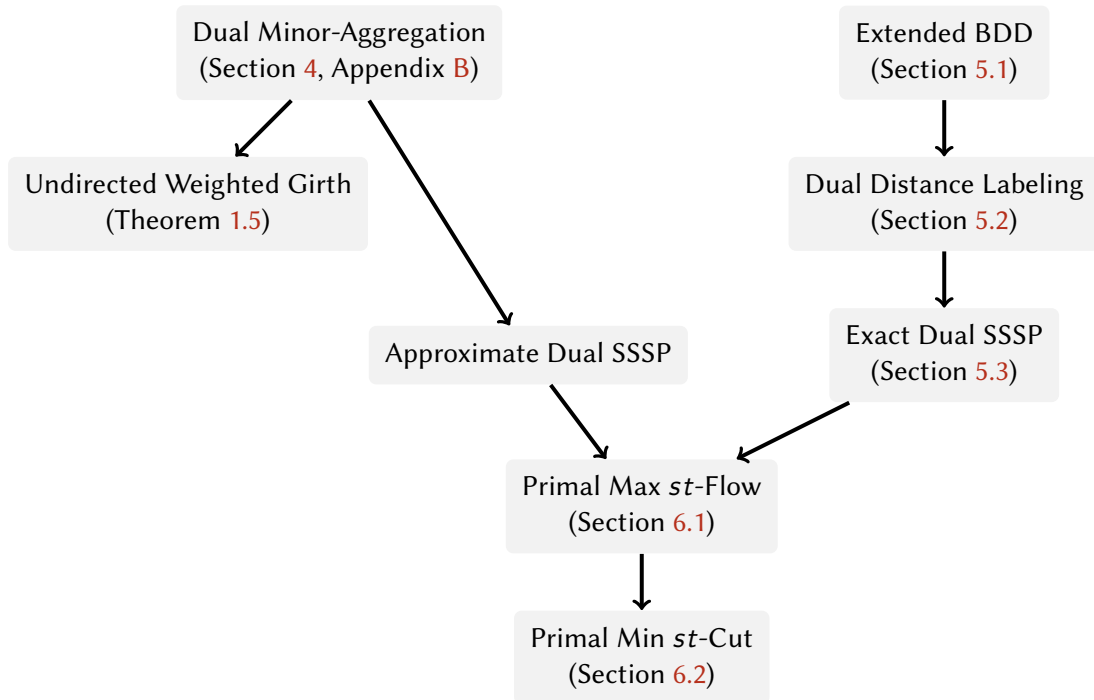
Dual Minor-Aggregation
(Section 4, Appendix B)

Extended BDD
(Section 5.1)

Undirected Weighted Girth
(Theorem 1.5)

Dual Distance Labeling
(Section 5.2)

Approximate Dual SSSP

Exact Dual SSSP
(Section 5.3)

Primal Max $st$-Flow
(Section 6.1)

Primal Min $st$-Cut
(Section 6.2)